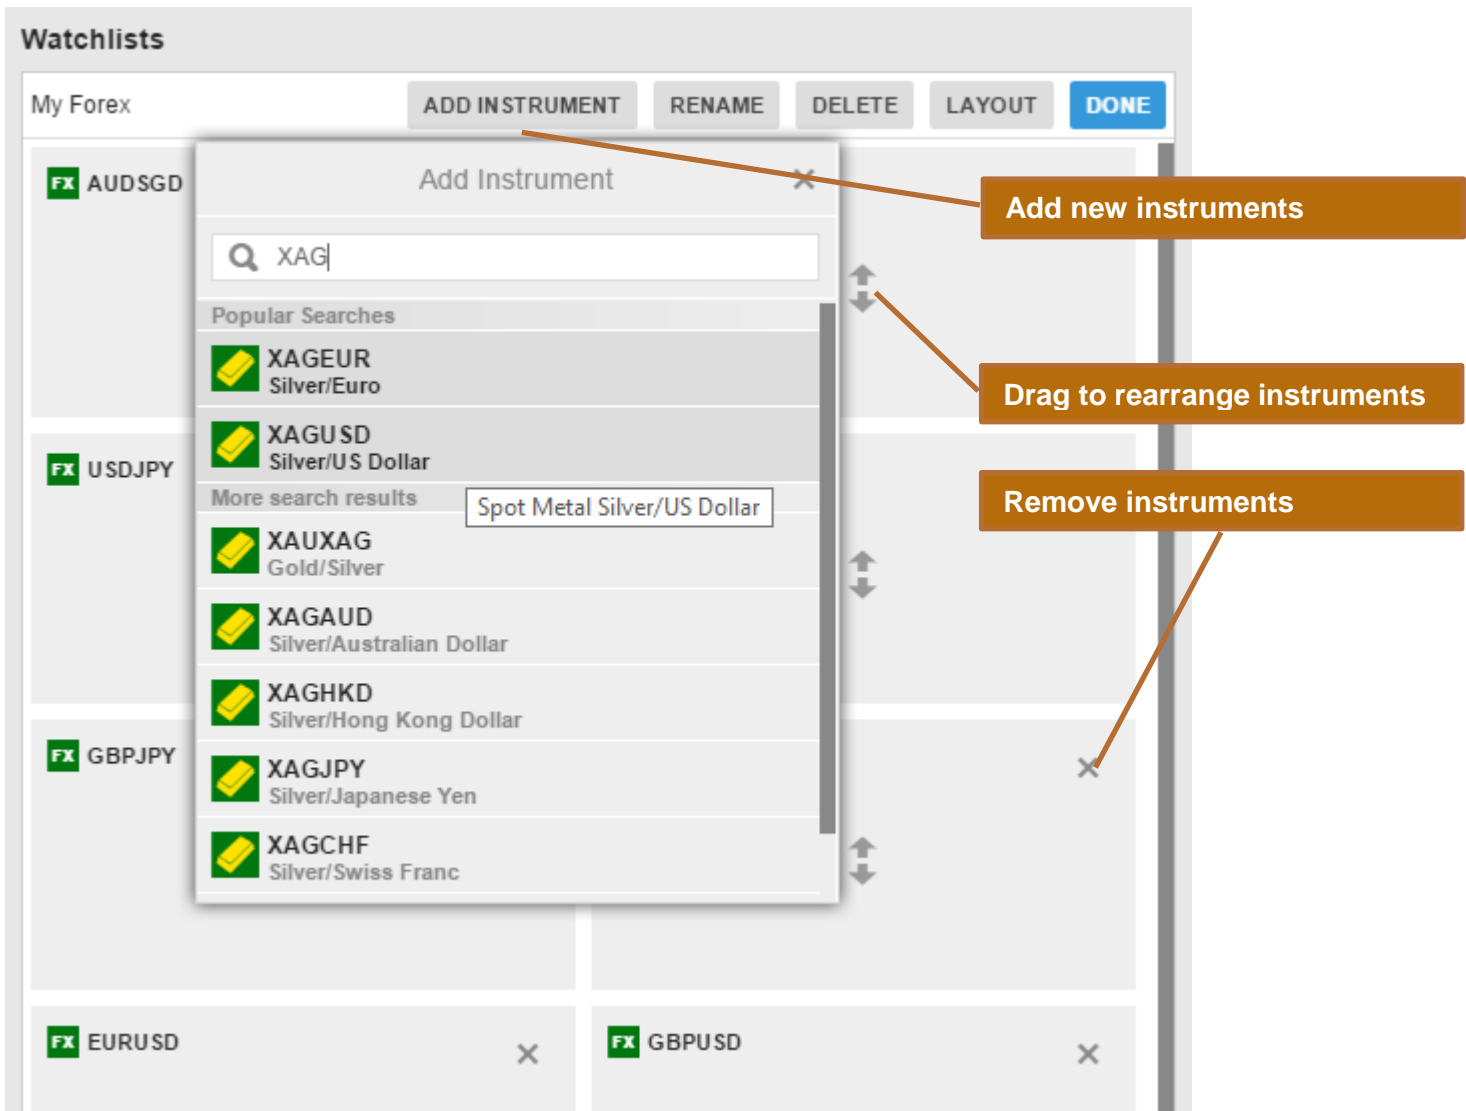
Watchlists

My Forex

ADD INSTRUMENT RENAME DELETE LAYOUT DONE

FX AUDSGD

FX USDJPY

FX GBPJPY

FX EURUSD

FX GBPUSD

Add Instrument

XAG

Popular Searches

XAGEUR
Silver/Euro

XAGUSD
Silver/US Dollar

More search results

Spot Metal Silver/US Dollar

XAUXAG
Gold/Silver

XAGAUD
Silver/Australian Dollar

XAGHKD
Silver/Hong Kong Dollar

XAGJPY
Silver/Japanese Yen

XAGCHF
Silver/Swiss Franc

Add new instruments

Drag to rearrange instruments

Remove instruments